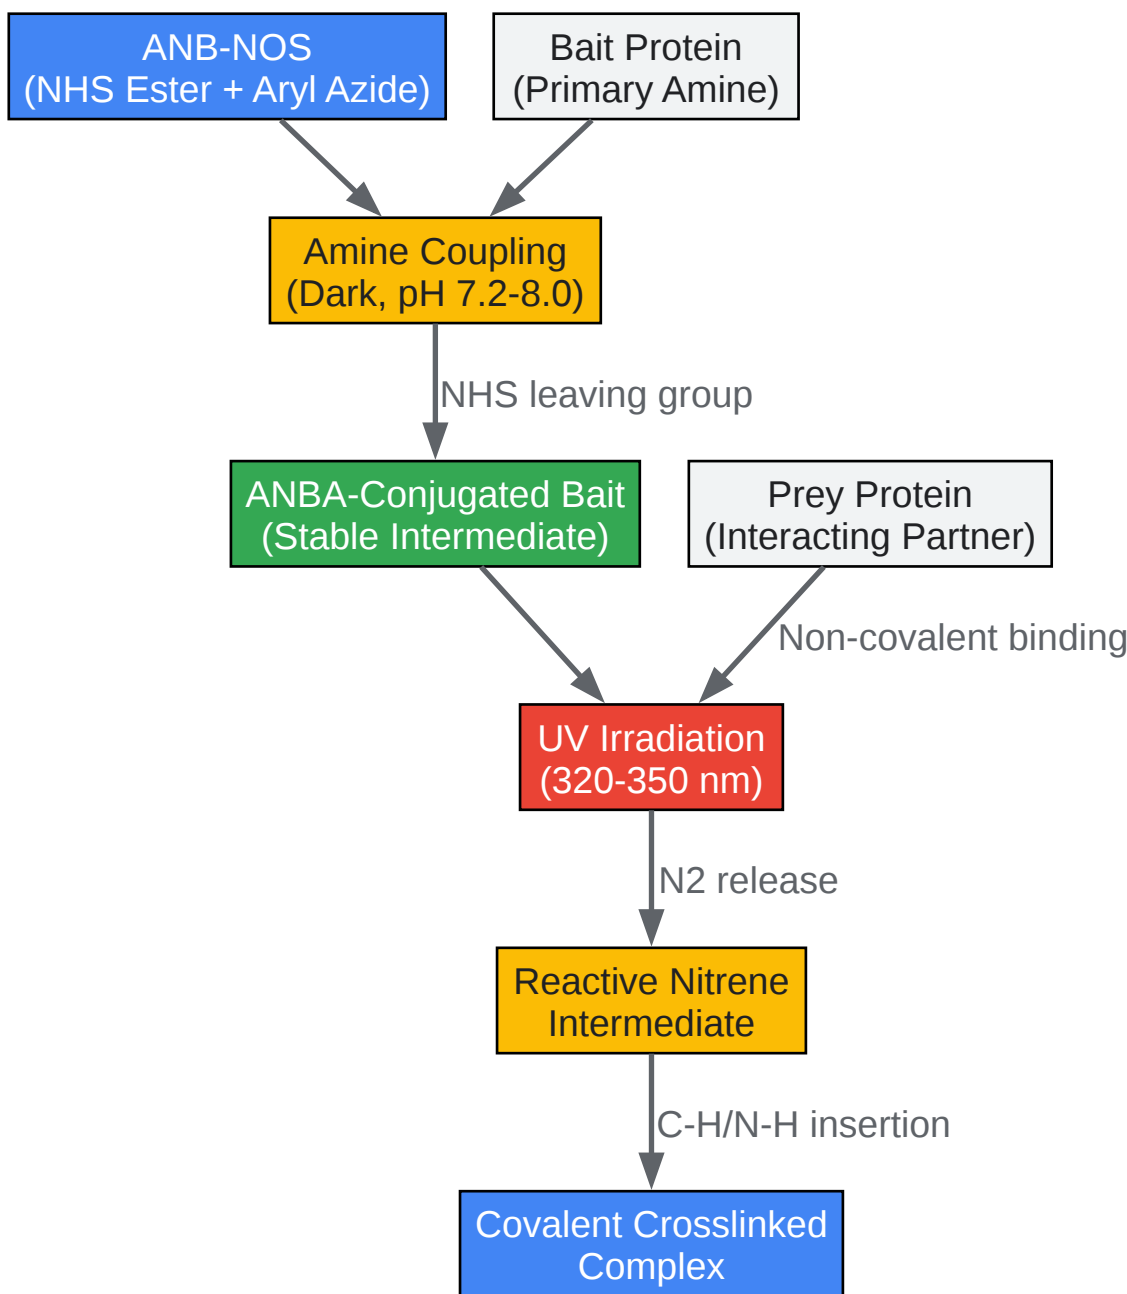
ANB-NOS
(NHS Ester + Aryl Azide)

Bait Protein
(Primary Amine)

Amine Coupling
(Dark, pH 7.2-8.0)

NHS leaving group

ANBA-Conjugated Bait
(Stable Intermediate)

Prey Protein
(Interacting Partner)

Non-covalent binding

UV Irradiation
(320-350 nm)

N2 release

Reactive Nitrene
Intermediate

C-H/N-H insertion

Covalent Crosslinked
Complex